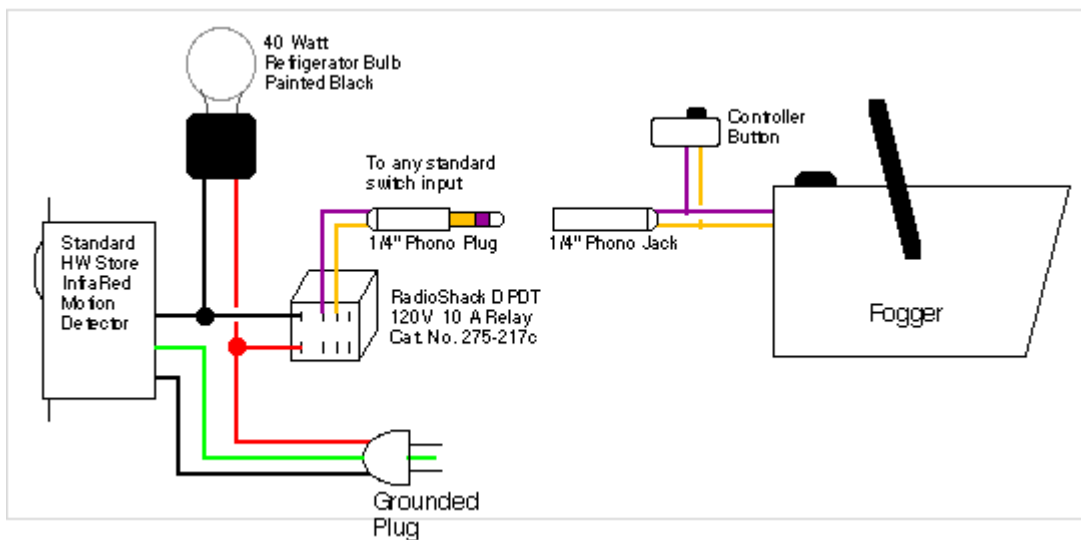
40 Watt
Refrigerator Bulb
Painted Black

Controller
Button

To any standard
switch input

Standard
HW Store
InfraRed
Motion
Detector

1/4" Phono Plug

1/4" Phono Jack

RadioShack DPDT
120V 10 A Relay
Cat. No. 275-217c

Fogger

Grounded
Plug